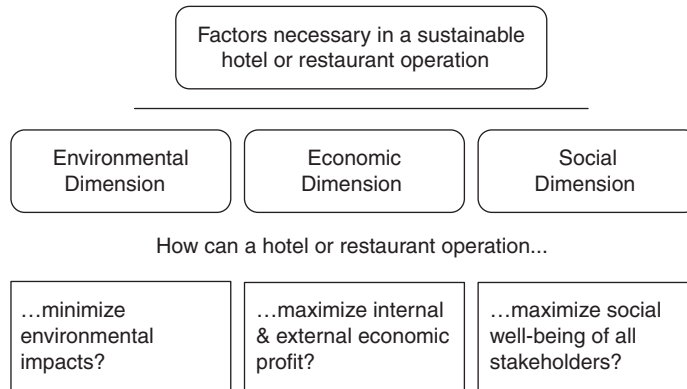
Factors necessary in a sustainable hotel or restaurant operation

Environmental Dimension

Economic Dimension

Social Dimension

How can a hotel or restaurant operation...

…minimize environmental impacts?

…maximize internal & external economic profit?

…maximize social well-being of all stakeholders?